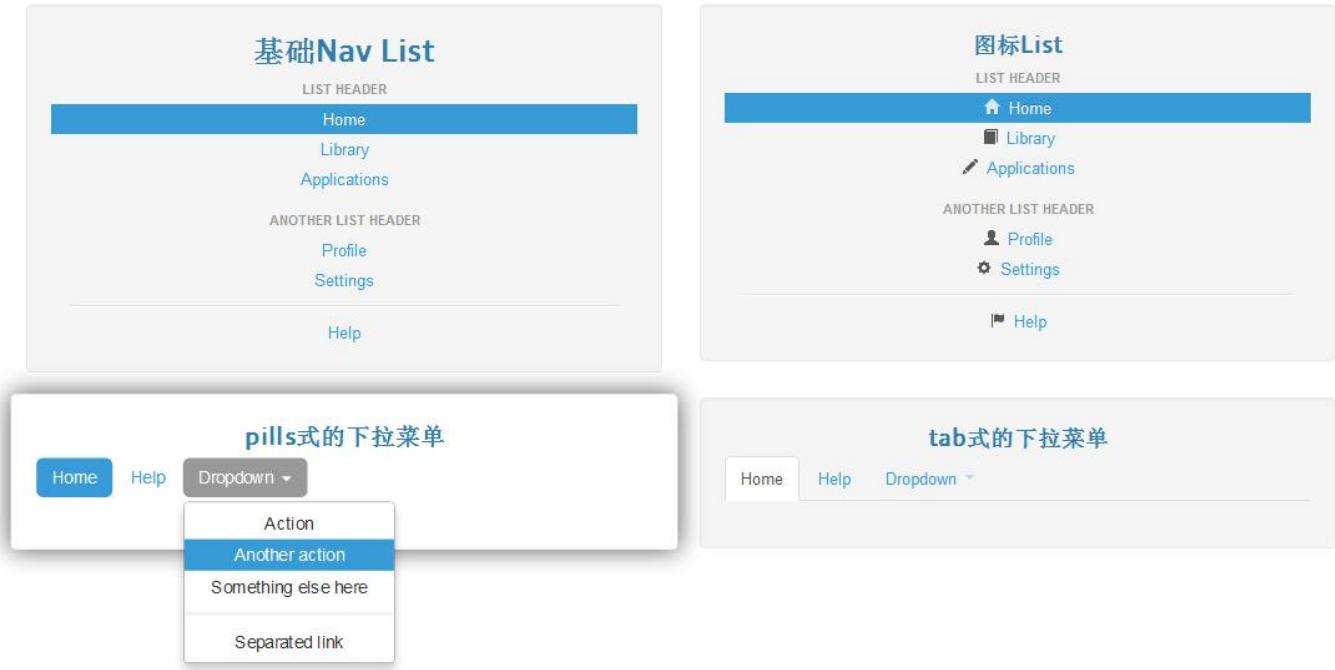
基础Nav List

LIST HEADER

Home

Library

Applications

ANOTHER LIST HEADER

Profile

Settings

Help

图标List

LIST HEADER

Home

Library

Applications

ANOTHER LIST HEADER

Profile

Settings

Help

pills式的下拉菜单

Home Help Dropdown

Action

Another action

Something else here

Separated link

tab式的下拉菜单

Home Help Dropdown